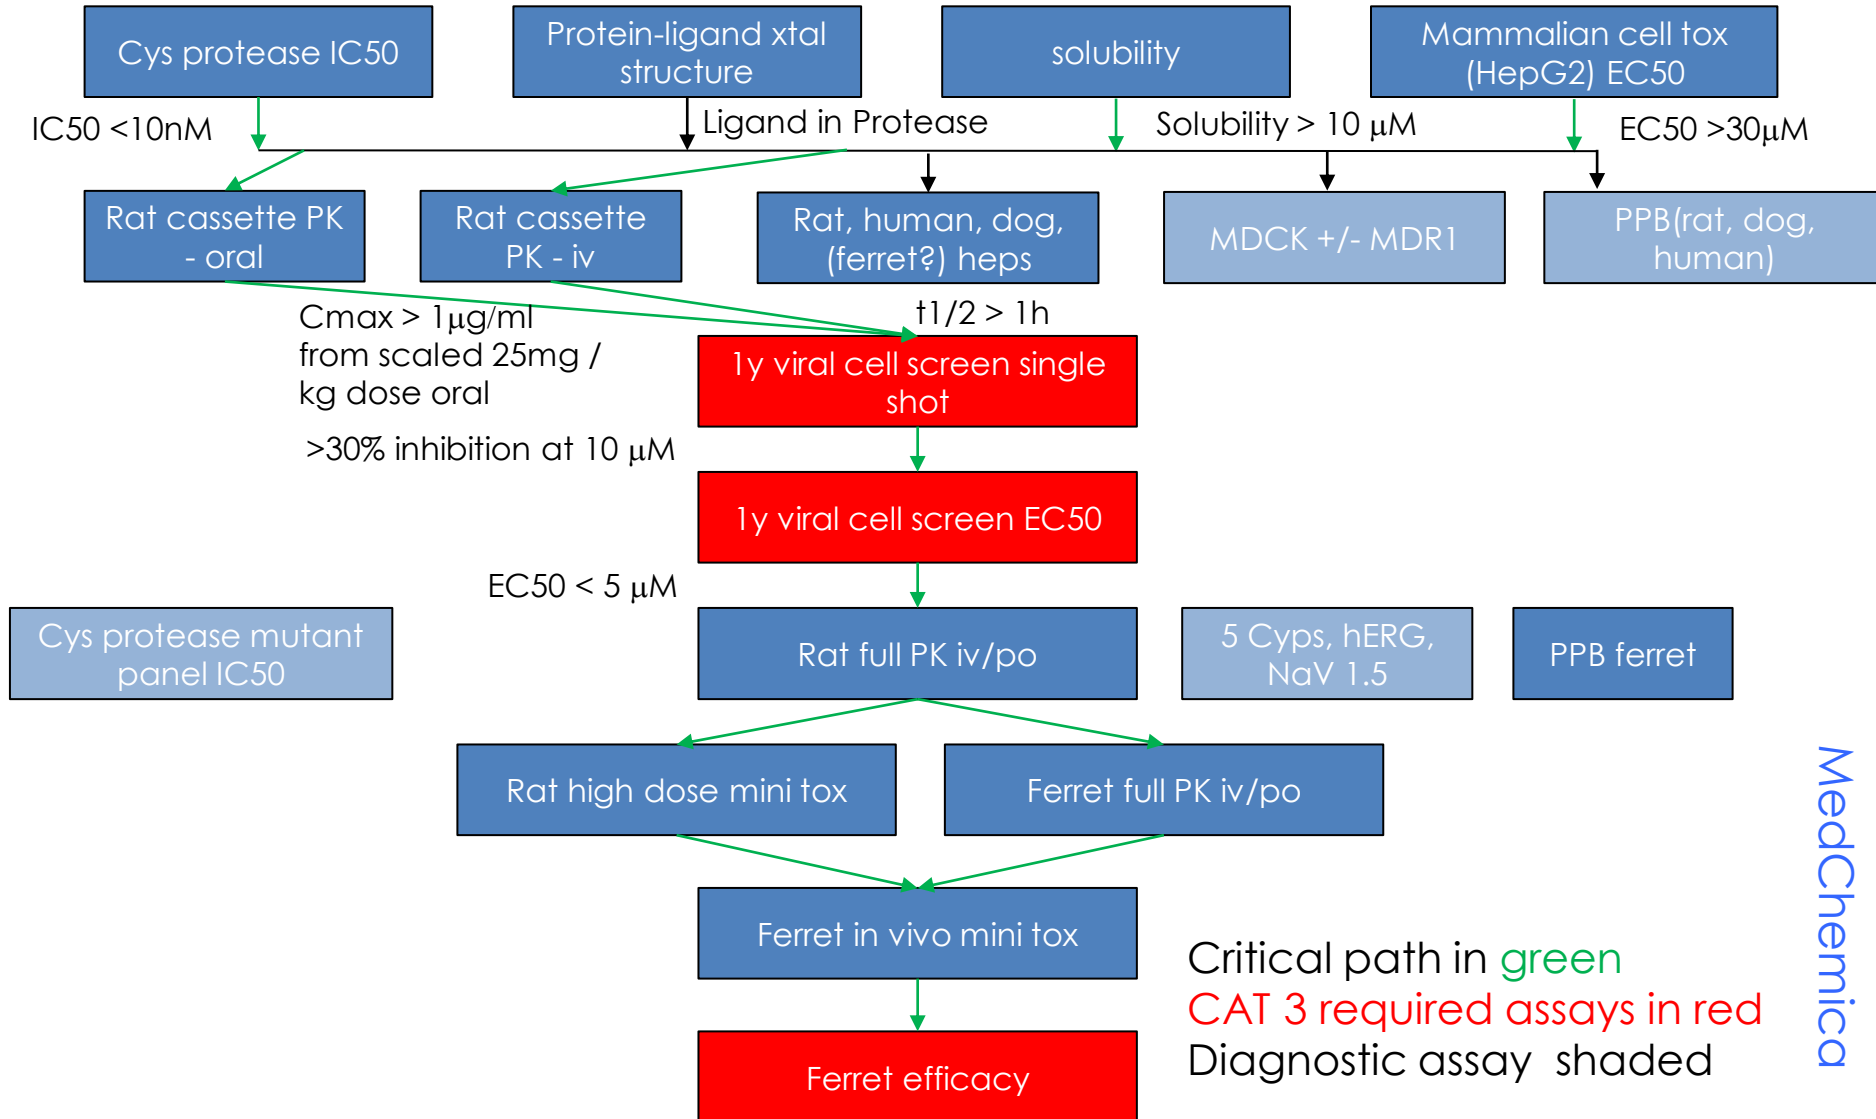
Cys protease IC50

Protein-ligand xtal structure

solubility

Mammalian cell tox (HepG2) EC50

IC50 <10nM

Ligand in Protease

Solubility > 10 μM

EC50 >30μM

Rat cassette PK - oral

Rat cassette PK - iv

Rat, human, dog, (ferret?) heps

MDCK +/- MDR1

PPB(rat, dog, human)

Cmax > 1μg/ml from scaled 25mg / kg dose oral

t1/2 > 1h

1y viral cell screen single shot

>30% inhibition at 10 μM

1y viral cell screen EC50

EC50 < 5 μM

Cys protease mutant panel IC50

Rat full PK iv/po

5 Cyps, hERG, NaV 1.5

PPB ferret

Rat high dose mini tox

Ferret full PK iv/po

Ferret in vivo mini tox

Ferret efficacy

Critical path in green
CAT 3 required assays in red
Diagnostic assay shaded

MedChemica